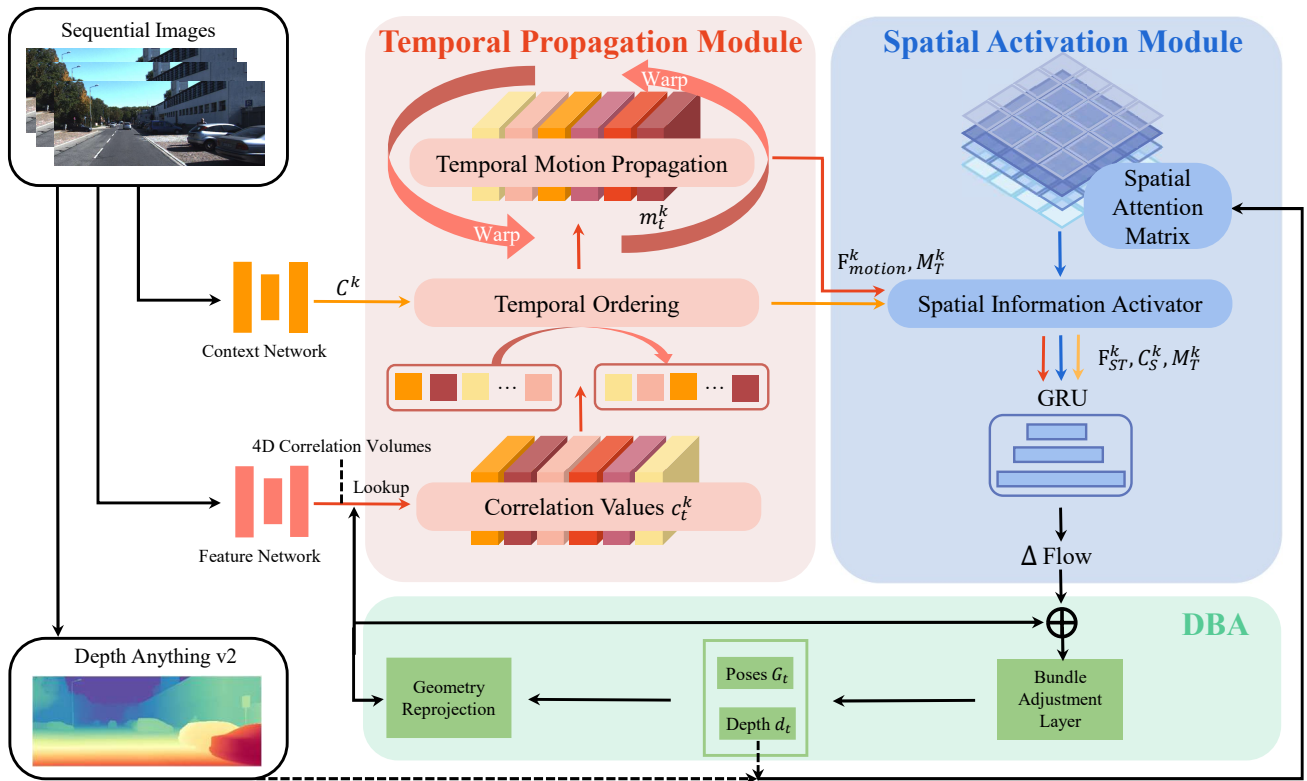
Sequential Images

Temporal Propagation Module

Warp

Temporal Motion Propagation

$m_t^k$

Warp

Spatial Activation Module

Spatial Attention Matrix

$F_{motion}^k, M_T^k$

$C^k$

Context Network

Temporal Ordering

Spatial Information Activator

$F_{ST}^k, C_S^k, M_T^k$

GRU

…

…

4D Correlation Volumes

Lookup

Feature Network

Correlation Values $c_t^k$

$\Delta$ Flow

DBA

Depth Anything v2

Geometry Reprojection

Poses $G_t$

Depth $d_t$

Bundle Adjustment Layer